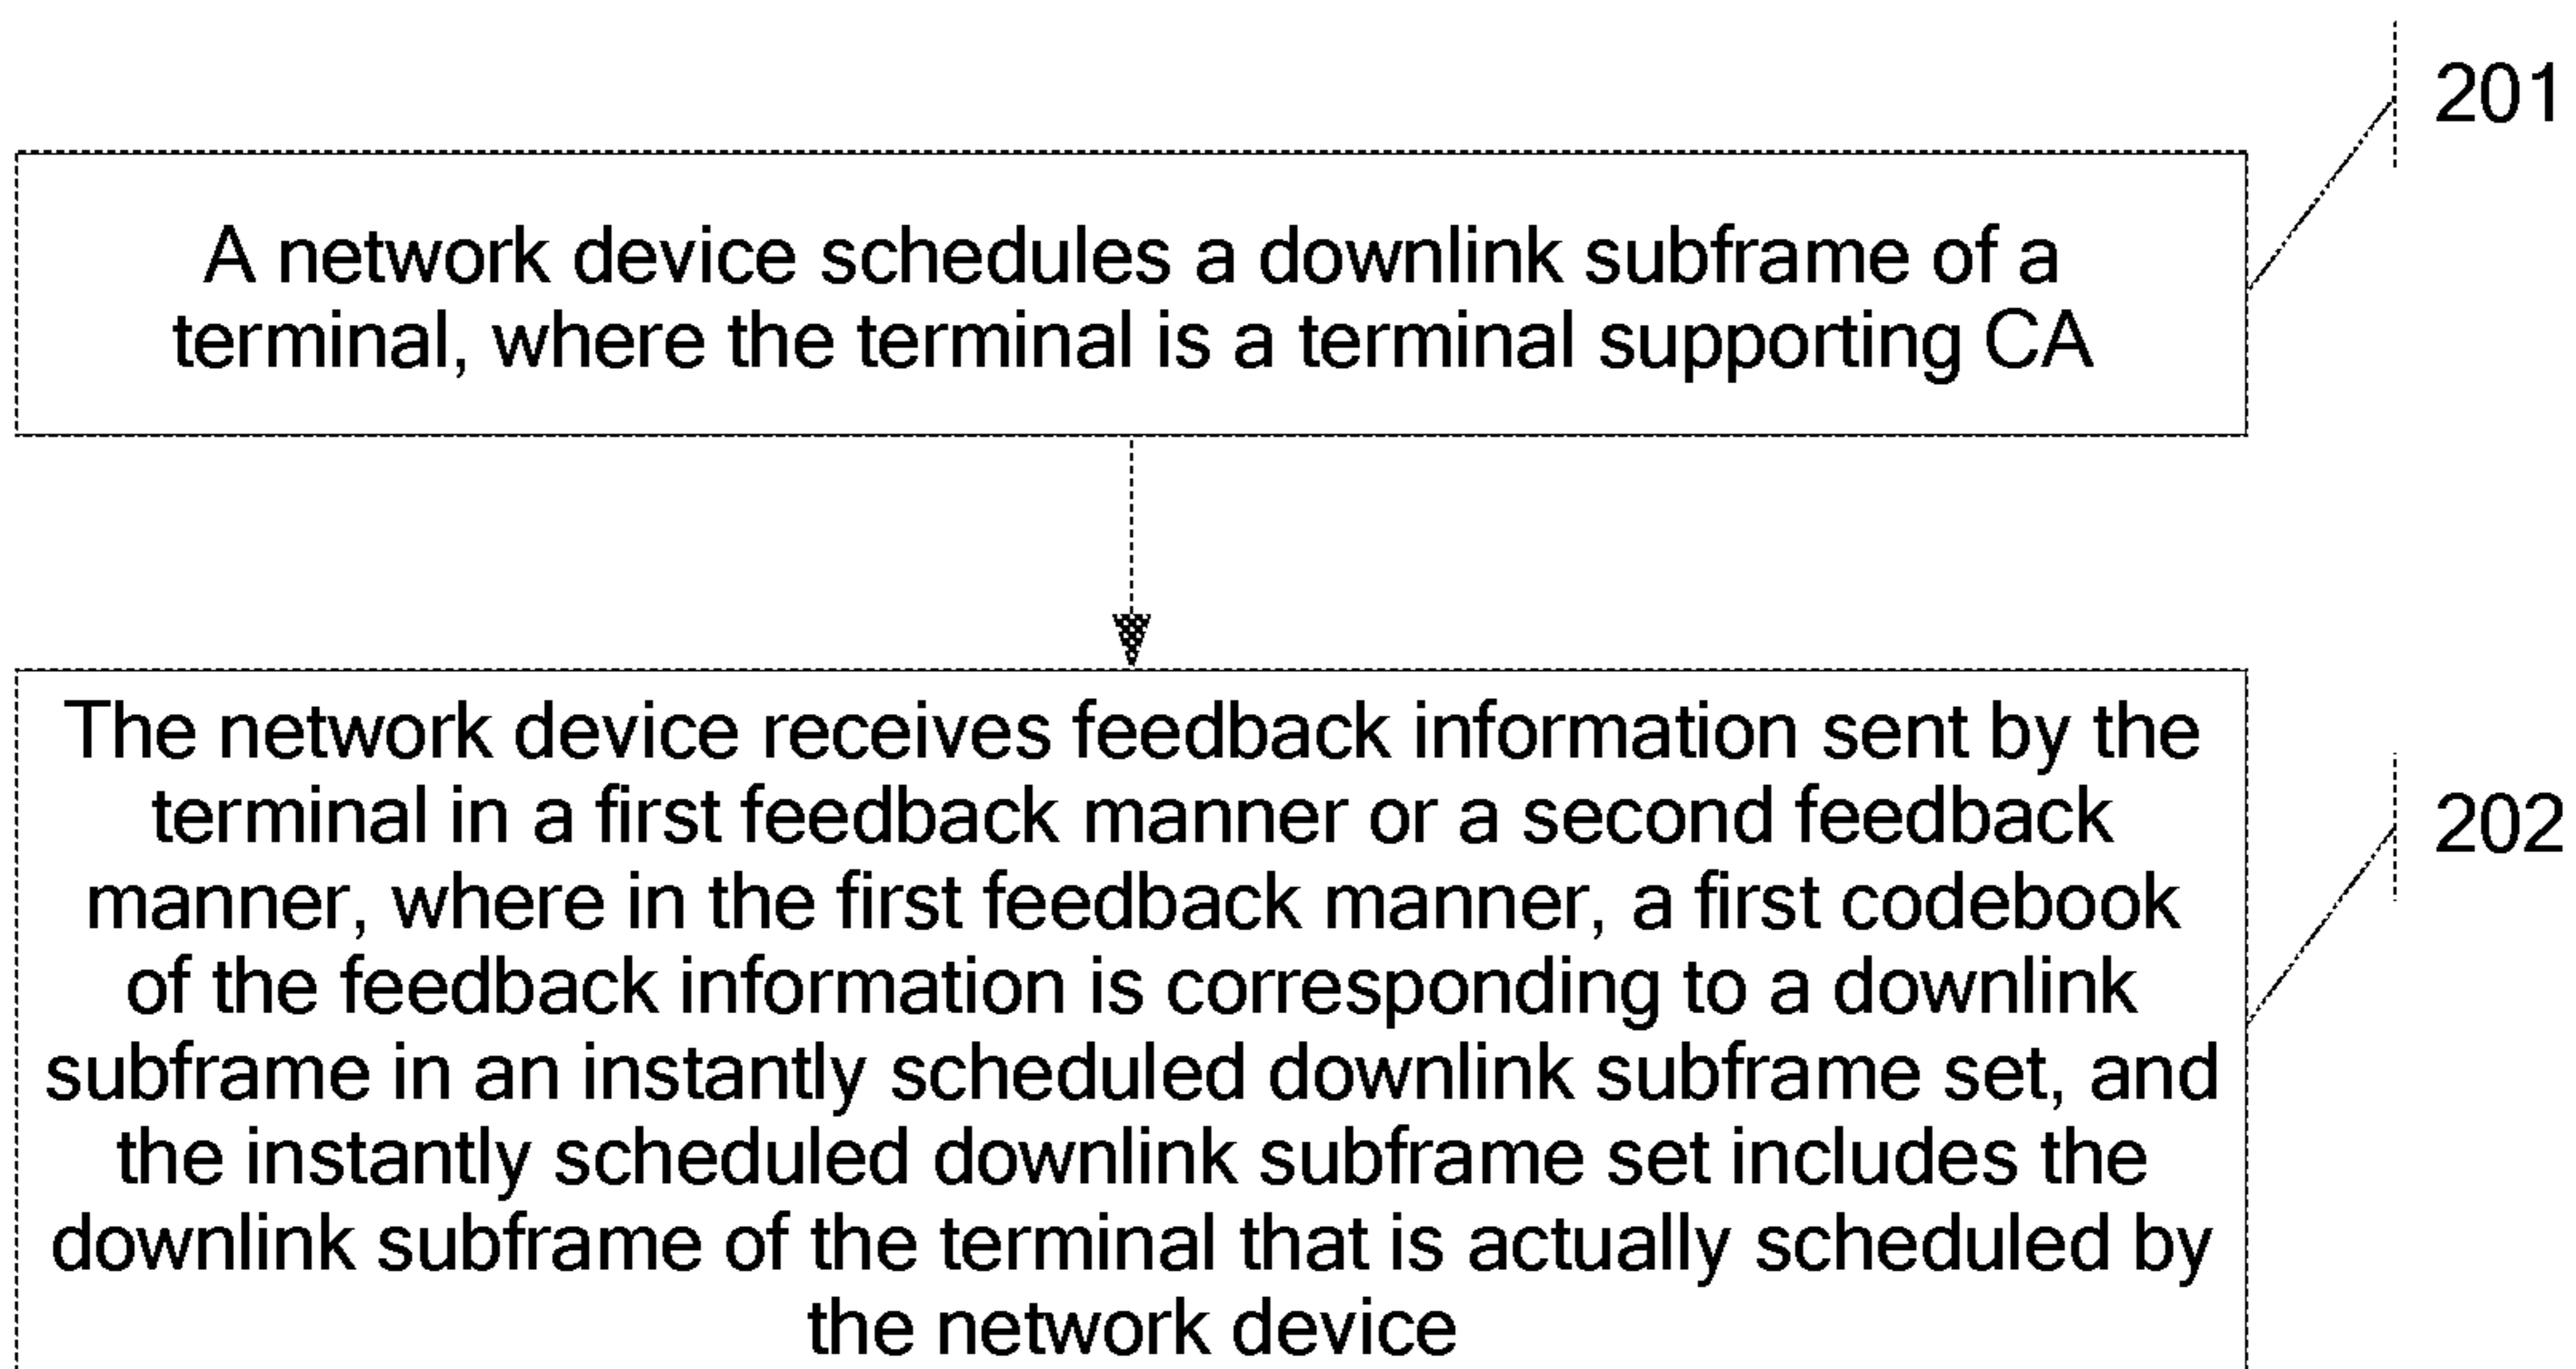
201

A network device schedules a downlink subframe of a terminal, where the terminal is a terminal supporting CA

The network device receives feedback information sent by the terminal in a first feedback manner or a second feedback manner, where in the first feedback manner, a first codebook of the feedback information is corresponding to a downlink subframe in an instantly scheduled downlink subframe set, and the instantly scheduled downlink subframe set includes the downlink subframe of the terminal that is actually scheduled by the network device

202